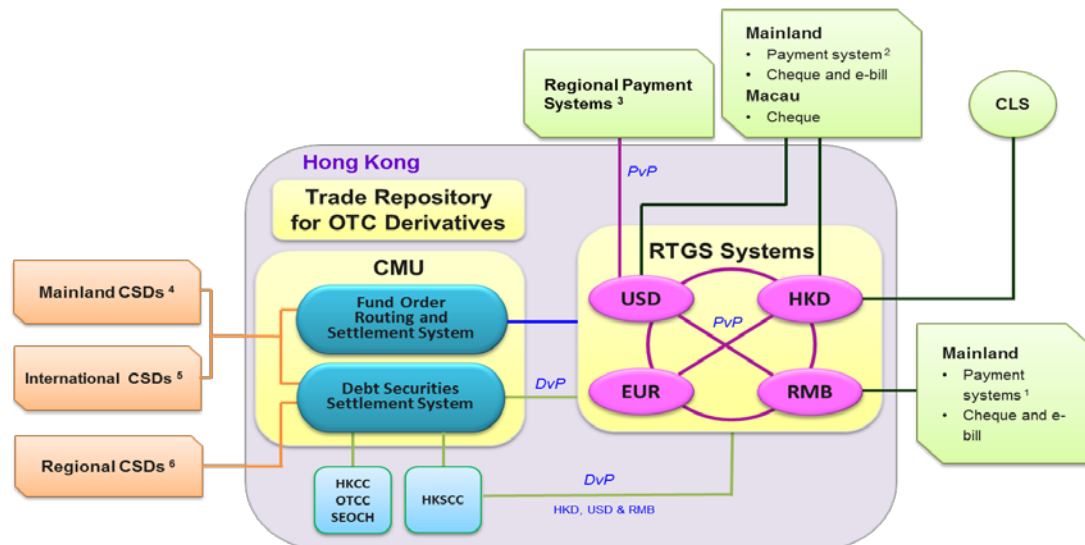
Mainland
• Payment system $^2$
• Cheque and e-bill
Macau
• Cheque

Regional Payment Systems $^3$

CLS

Hong Kong

Trade Repository for OTC Derivatives

PvP

CMU

RTGS Systems

Mainland CSDs $^4$

International CSDs $^5$

Regional CSDs $^6$

Fund Order Routing and Settlement System

Debt Securities Settlement System

USD

HKD

PvP

EUR

RMB

DvP

Mainland
• Payment systems $^1$
• Cheque and e-bill

HKCC
OTCC
SEOCH

HKSCC

DvP

HKD, USD & RMB